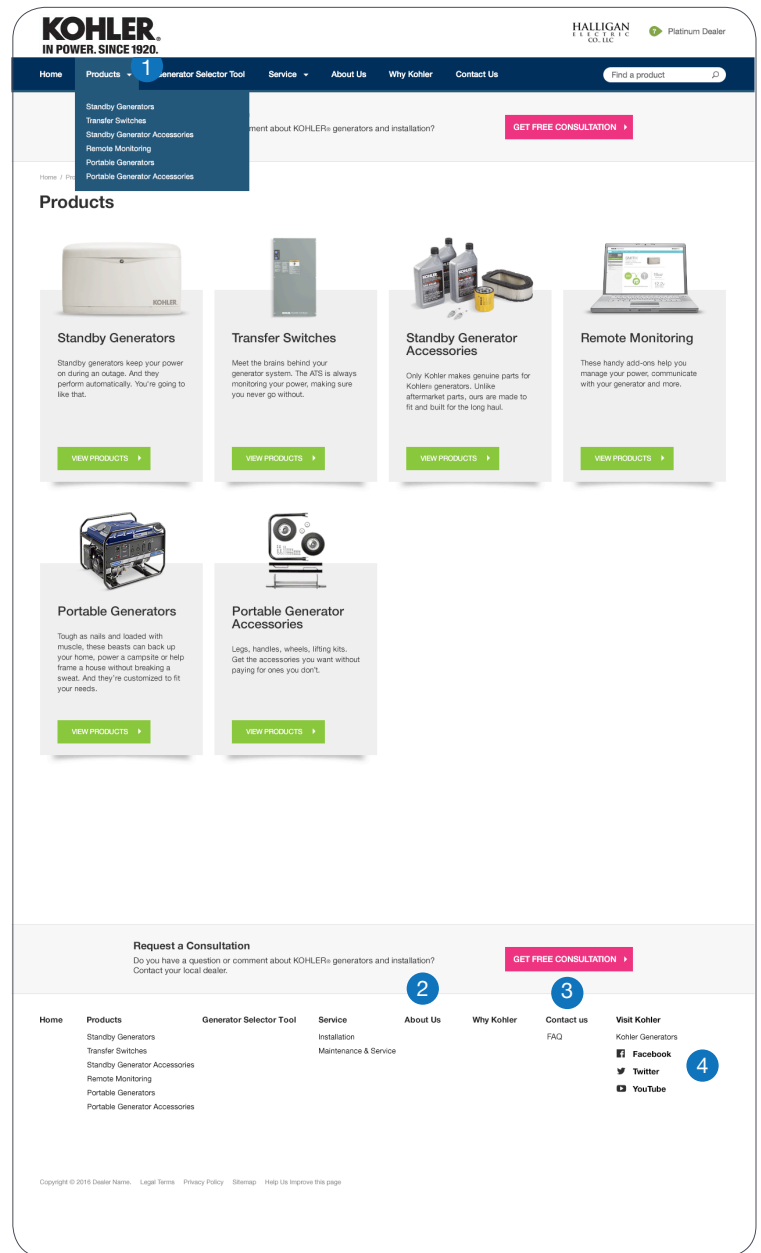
KOHLER®
IN POWER. SINCE 1920.

HALLIGAN ELECTRIC CO., LLC

Platinum Dealer

Home Products 1 Generator Selector Tool Service About Us Why Kohler Contact Us

Find a product

Standby Generators
Transfer Switches
Standby Generator Accessories
Remote Monitoring
Portable Generators
Portable Generator Accessories

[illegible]mment about KOHLER® generators and installation?

GET FREE CONSULTATION

Home / Pr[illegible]

Products

Standby Generators

Standby generators keep your power on during an outage. And they perform automatically. You're going to like that.

VIEW PRODUCTS

Transfer Switches

Meet the brains behind your generator system. The ATS is always monitoring your power, making sure you never go without.

VIEW PRODUCTS

Standby Generator Accessories

Only Kohler makes genuine parts for Kohler® generators. Unlike aftermarket parts, ours are made to fit and built for the long haul.

VIEW PRODUCTS

Remote Monitoring

These handy add-ons help you manage your power, communicate with your generator and more.

VIEW PRODUCTS

Portable Generators

Tough as nails and loaded with muscle, these beasts can back up your home, power a campsite or help frame a house without breaking a sweat. And they're customized to fit your needs.

VIEW PRODUCTS

Portable Generator Accessories

Legs, handles, wheels, lifting kits. Get the accessories you want without paying for ones you don't.

VIEW PRODUCTS

Request a Consultation
Do you have a question or comment about KOHLER® generators and installation? Contact your local dealer.

GET FREE CONSULTATION

2 3 4

Home

Products
Standby Generators
Transfer Switches
Standby Generator Accessories
Remote Monitoring
Portable Generators
Portable Generator Accessories

Generator Selector Tool

Service
Installation
Maintenance & Service

About Us

Why Kohler

Contact us
FAQ

Visit Kohler
Kohler Generators
Facebook
Twitter
YouTube

Copyright © 2016 Dealer Name. Legal Terms Privacy Policy Sitemap Help Us Improve this page